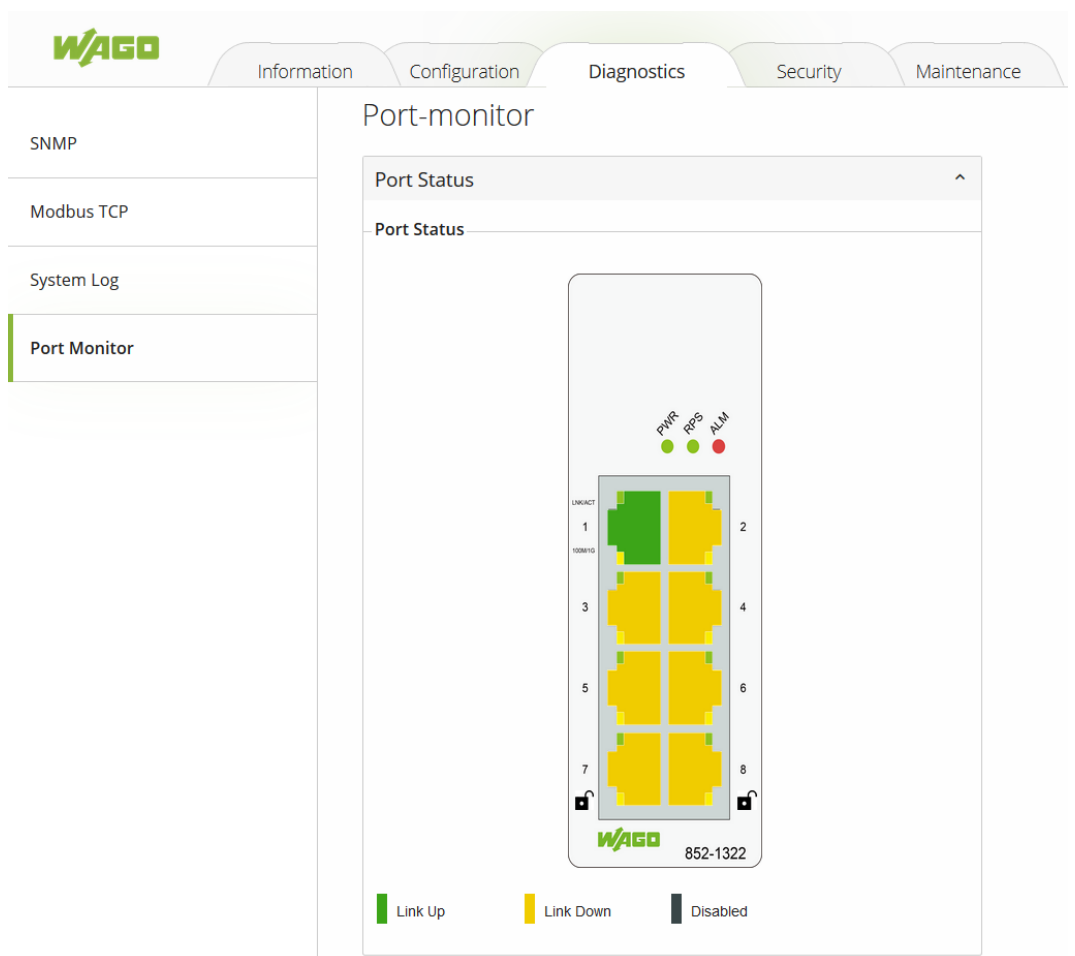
WAGO

Information Configuration Diagnostics Security Maintenance

SNMP

Modbus TCP

System Log

Port Monitor

Port-monitor

Port Status ˄

Port Status

PWR RPS ALM

LNK/ACT
1
100M/1G

2

3

4

5

6

7

8

WAGO 852-1322

Link Up Link Down Disabled